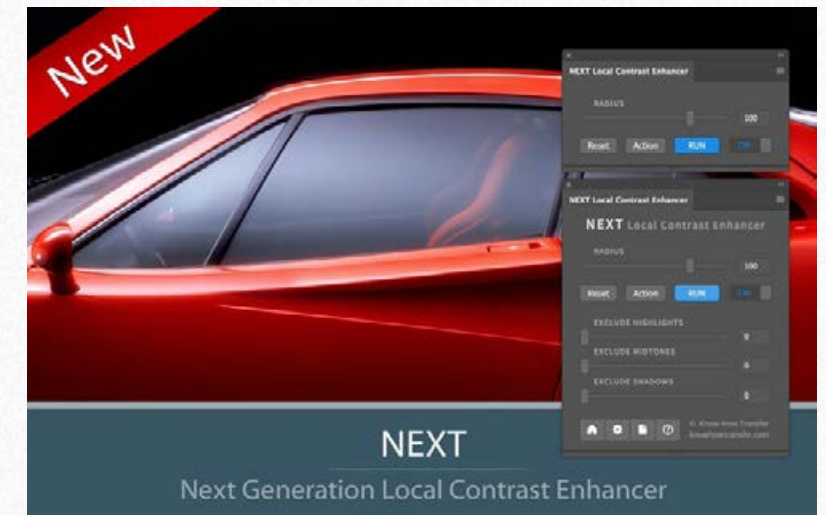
New

NEXT Local Contrast Enhancer

RADIUS

100

Reset Action RUN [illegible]

NEXT Local Contrast Enhancer

NEXT Local Contrast Enhancer

RADIUS

100

Reset Action RUN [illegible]

EXCLUDE HIGHLIGHTS

0

EXCLUDE MIDTONES

0

EXCLUDE SHADOWS

0

© Know How Transfer
knowhowtransfer.com

NEXT

Next Generation Local Contrast Enhancer